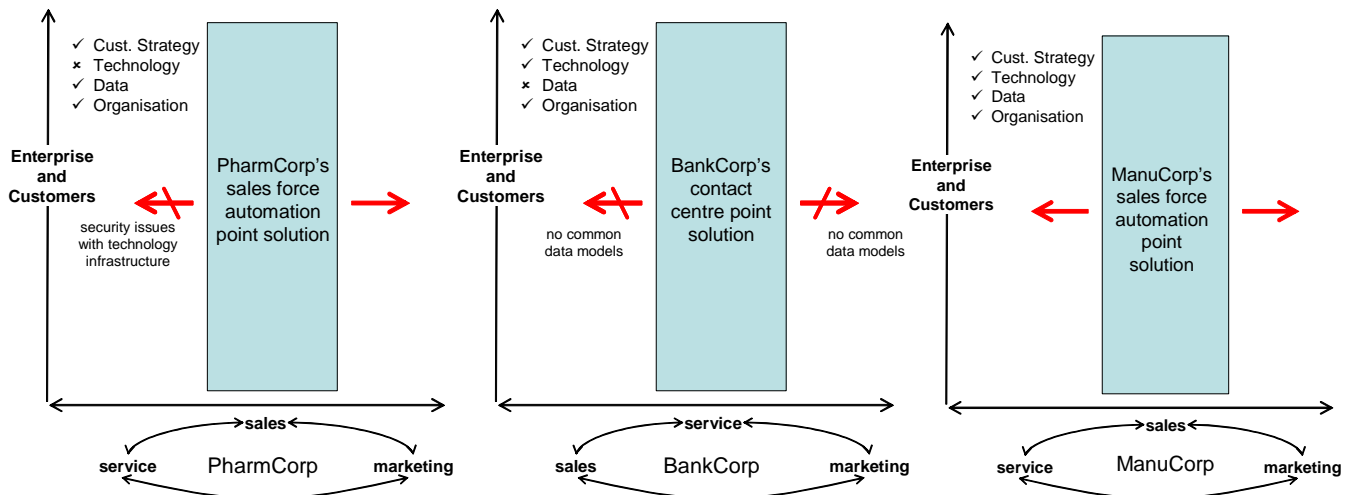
✓ Cust. Strategy
× Technology
✓ Data
✓ Organisation

Enterprise and Customers

PharmCorp's sales force automation point solution

security issues with technology infrastructure

sales
service PharmCorp marketing

✓ Cust. Strategy
✓ Technology
× Data
✓ Organisation

Enterprise and Customers

BankCorp's contact centre point solution

no common data models

no common data models

service
sales BankCorp marketing

✓ Cust. Strategy
✓ Technology
✓ Data
✓ Organisation

Enterprise and Customers

ManuCorp's sales force automation point solution

sales
service ManuCorp marketing